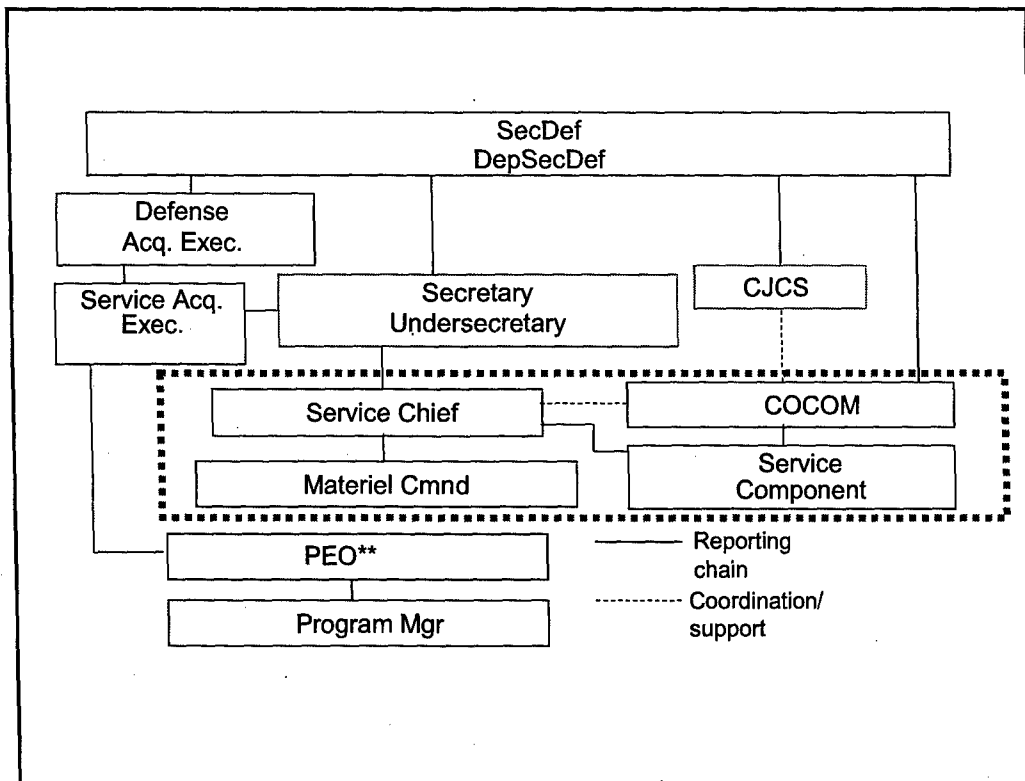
SecDef
DepSecDef

Defense
Acq. Exec.

Service Acq.
Exec.

Secretary
Undersecretary

CJCS

Service Chief

COCOM

Materiel Cmnd

Service
Component

PEO**

Program Mgr

Reporting chain

Coordination/ support